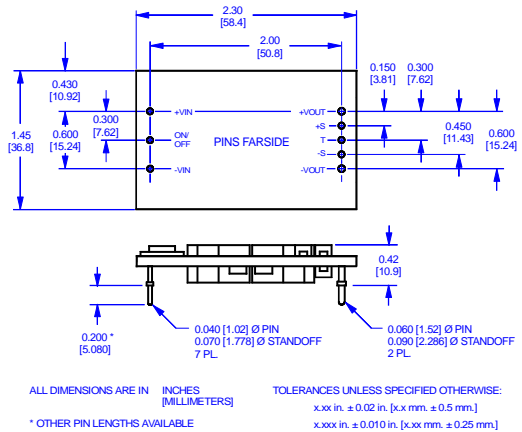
2.30
[58.4]

2.00
[50.8]

0.430
[10.92]

0.300
[7.62]

1.45
[36.8]

0.600
[15.24]

+VIN

ON/
OFF

-VIN

PINS FARSIDE

+VOUT

+S

T

-S

-VOUT

0.150
[3.81]

0.300
[7.62]

0.450
[11.43]

0.600
[15.24]

0.42
[10.9]

0.200 *
[5.080]

0.040 [1.02] Ø PIN
0.070 [1.778] Ø STANDOFF
7 PL.

0.060 [1.52] Ø PIN
0.090 [2.286] Ø STANDOFF
2 PL.

ALL DIMENSIONS ARE IN INCHES
[MILLIMETERS]

* OTHER PIN LENGTHS AVAILABLE

TOLERANCES UNLESS SPECIFIED OTHERWISE:
x.xx in. ± 0.02 in. [x.x mm. ± 0.5 mm.]
x.xxx in. ± 0.010 in. [x.xx mm. ± 0.25 mm.]